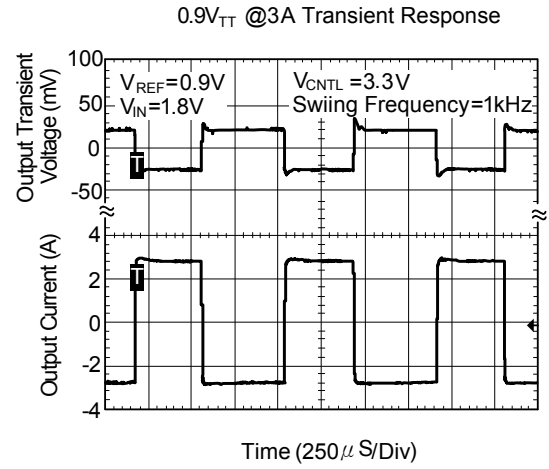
0.9V$_{TT}$ @3A Transient Response

Output Transient Voltage (mV)

100
50
0
-50

V$_{REF}$=0.9V
V$_{IN}$=1.8V
V$_{CNTL}$ =3.3V
Swiing Frequency=1kHz

T

Output Current (A)

4
2
0
-2
-4

T

Time (250$\mu$S/Div)